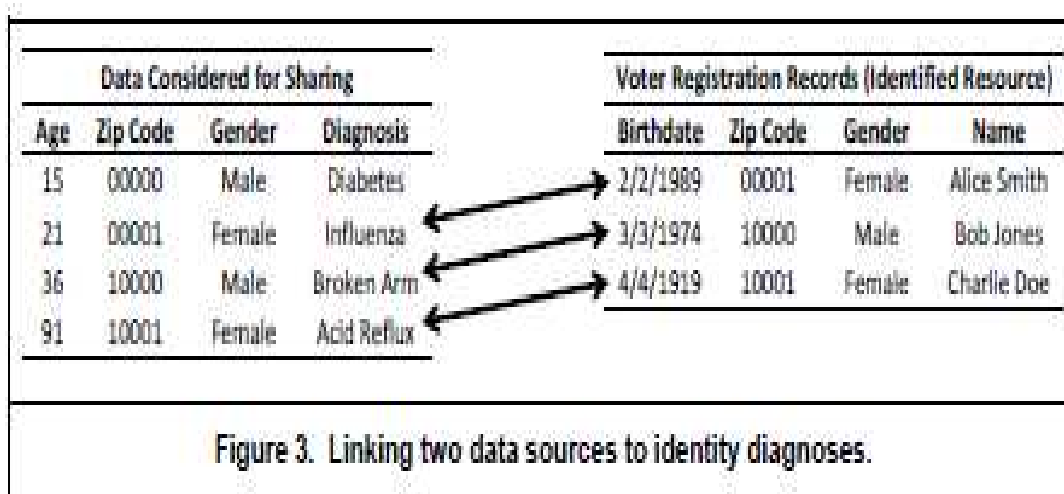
Data Considered for Sharing

| Age | Zip Code | Gender | Diagnosis |
|---|---|---|---|
| 15 | 00000 | Male | Diabetes |
| 21 | 00001 | Female | Influenza |
| 36 | 10000 | Male | Broken Arm |
| 91 | 10001 | Female | Acid Reflux |

Voter Registration Records (Identified Resource)

| Birthdate | Zip Code | Gender | Name |
|---|---|---|---|
| 2/2/1989 | 00001 | Female | Alice Smith |
| 3/3/1974 | 10000 | Male | Bob Jones |
| 4/4/1919 | 10001 | Female | Charlie Doe |

Figure 3. Linking two data sources to identity diagnoses.